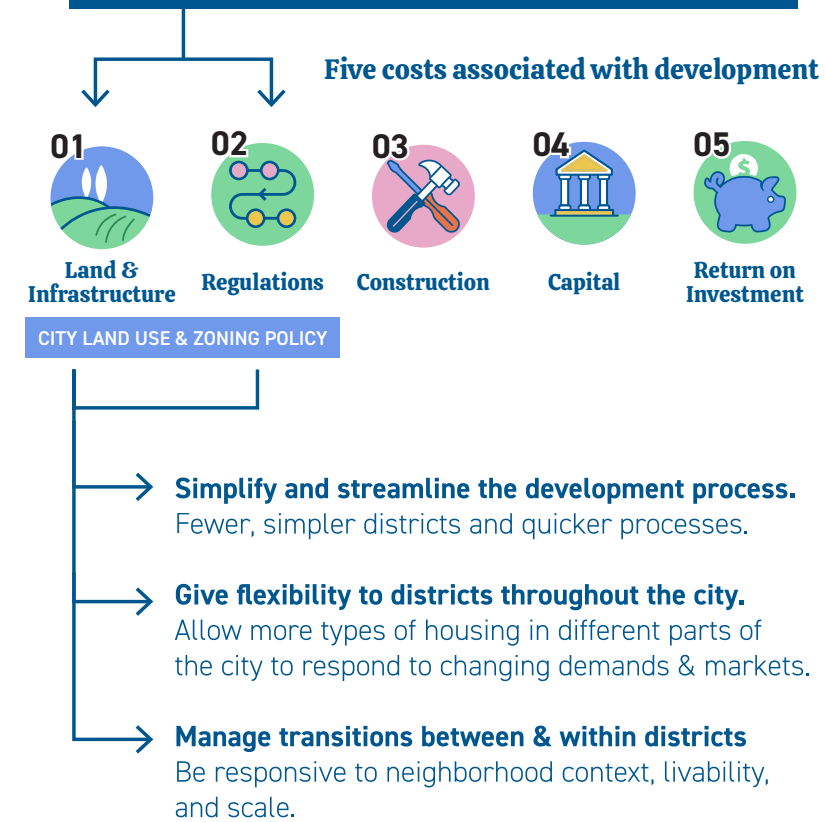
Five costs associated with development

01
Land & Infrastructure

02
Regulations

03
Construction

04
Capital

05
Return on Investment

CITY LAND USE & ZONING POLICY

Simplify and streamline the development process.
Fewer, simpler districts and quicker processes.

Give flexibility to districts throughout the city.
Allow more types of housing in different parts of the city to respond to changing demands & markets.

Manage transitions between & within districts
Be responsive to neighborhood context, livability, and scale.